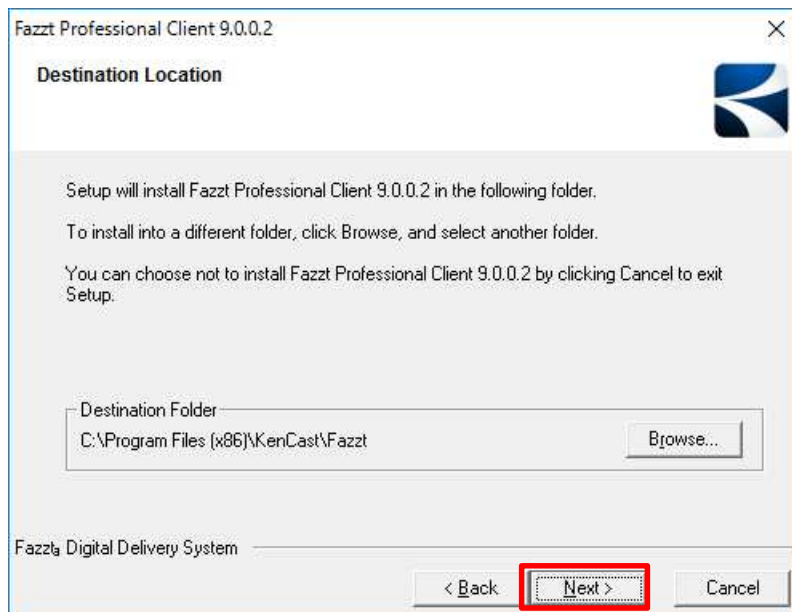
Fazzt Professional Client 9.0.0.2

×

Destination Location

Setup will install Fazzt Professional Client 9.0.0.2 in the following folder.

To install into a different folder, click Browse, and select another folder.

You can choose not to install Fazzt Professional Client 9.0.0.2 by clicking Cancel to exit Setup.

Destination Folder

C:\Program Files (x86)\KenCast\Fazzt

Browse...

Fazzt® Digital Delivery System

< Back

Next >

Cancel